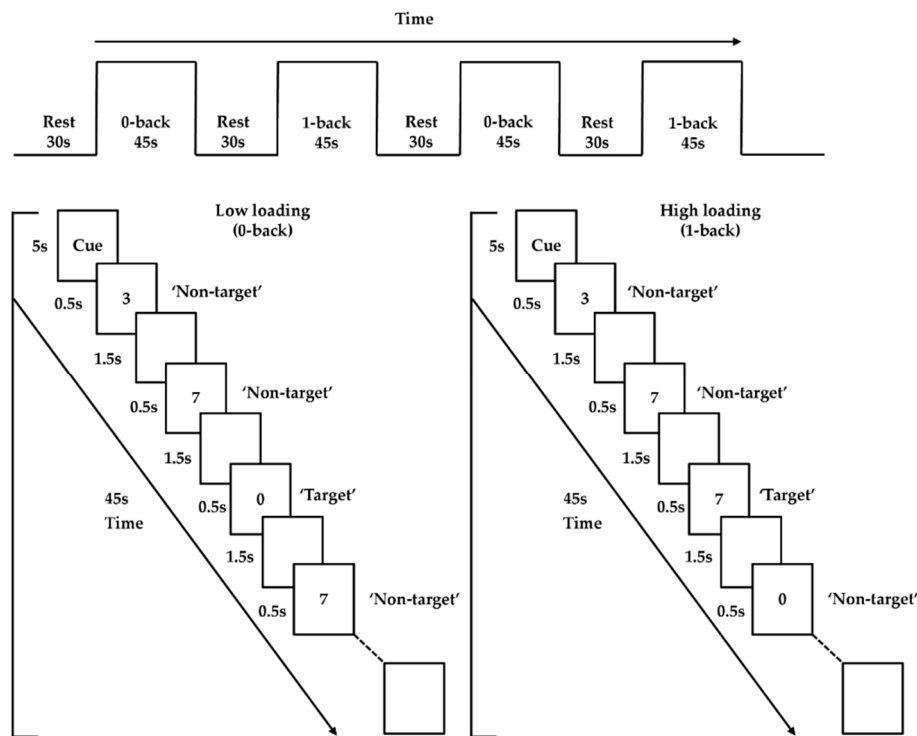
Time

Rest 30s

0-back 45s

Rest 30s

1-back 45s

Rest 30s

0-back 45s

Rest 30s

1-back 45s

Low loading (0-back)

5s

Cue

0.5s

3

'Non-target'

1.5s

0.5s

7

'Non-target'

1.5s

45s Time

0.5s

0

'Target'

1.5s

0.5s

7

'Non-target'

High loading (1-back)

5s

Cue

0.5s

3

'Non-target'

1.5s

0.5s

7

'Non-target'

1.5s

45s Time

0.5s

7

'Target'

1.5s

0.5s

0

'Non-target'